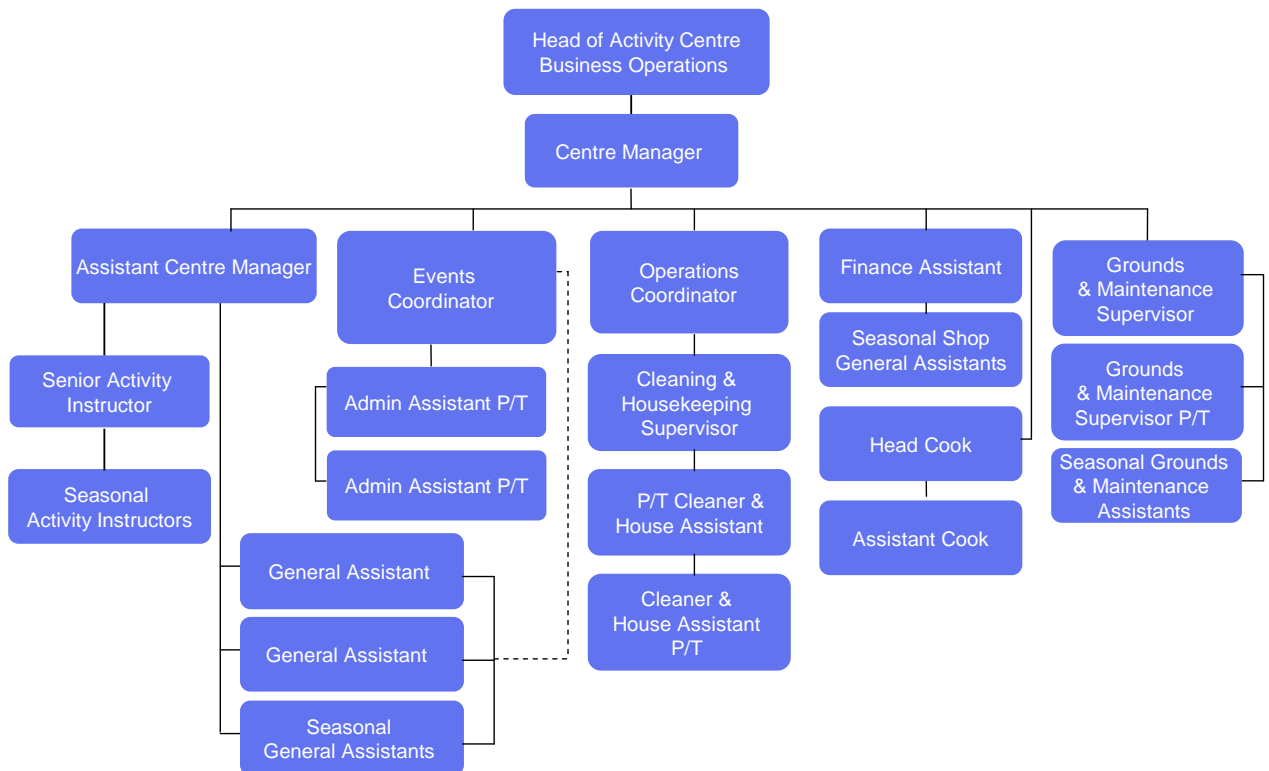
Head of Activity Centre Business Operations

Centre Manager

Assistant Centre Manager

Events Coordinator

Operations Coordinator

Finance Assistant

Grounds & Maintenance Supervisor

Senior Activity Instructor

Seasonal Activity Instructors

Admin Assistant P/T

Admin Assistant P/T

Cleaning & Housekeeping Supervisor

P/T Cleaner & House Assistant

Cleaner & House Assistant P/T

Seasonal Shop General Assistants

Head Cook

Assistant Cook

Grounds & Maintenance Supervisor P/T

Seasonal Grounds & Maintenance Assistants

General Assistant

General Assistant

Seasonal General Assistants